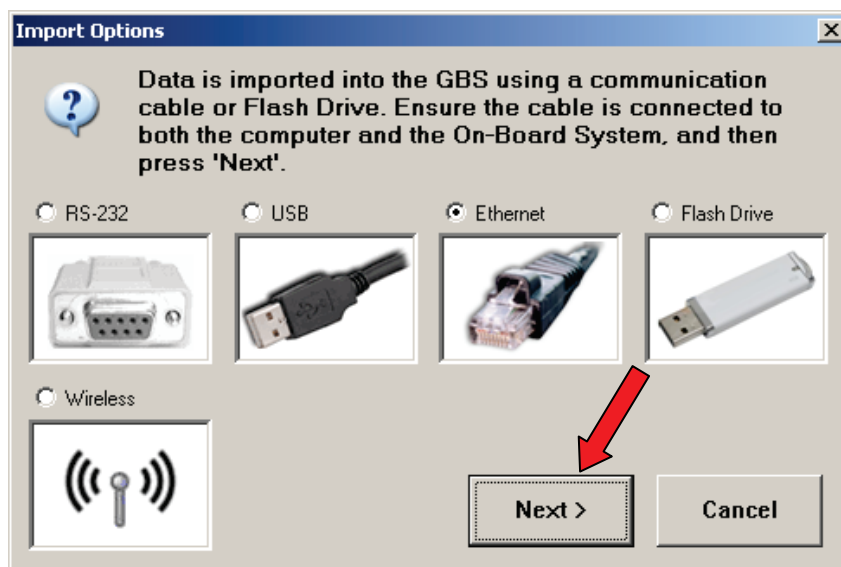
Import Options

X

Data is imported into the GBS using a communication cable or Flash Drive. Ensure the cable is connected to both the computer and the On-Board System, and then press 'Next'.

RS-232

USB

Ethernet

Flash Drive

Wireless

Next >

Cancel